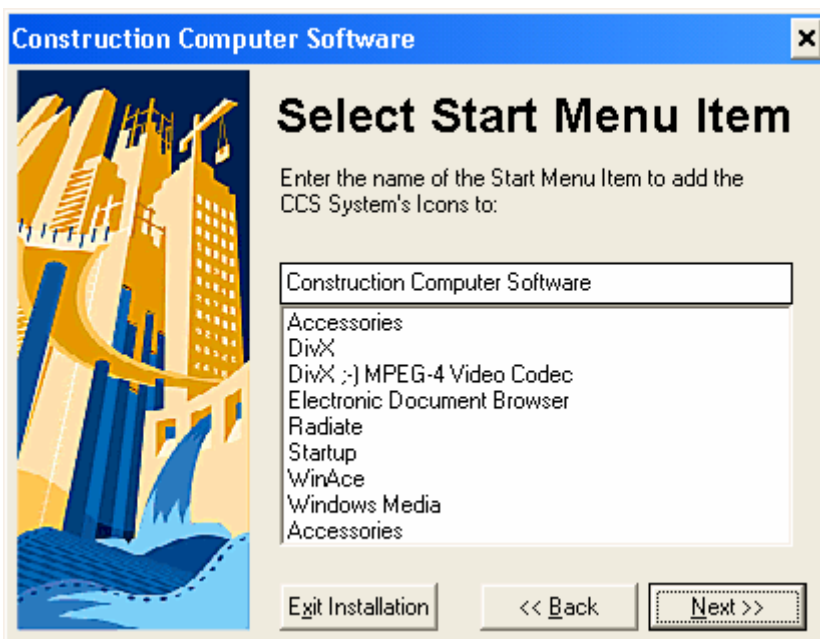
Construction Computer Software

×

Select Start Menu Item

Enter the name of the Start Menu Item to add the CCS System's Icons to:

Construction Computer Software

Accessories
DivX
DivX ;-) MPEG-4 Video Codec
Electronic Document Browser
Radiate
Startup
WinAce
Windows Media
Accessories

Exit Installation

<< Back

Next >>